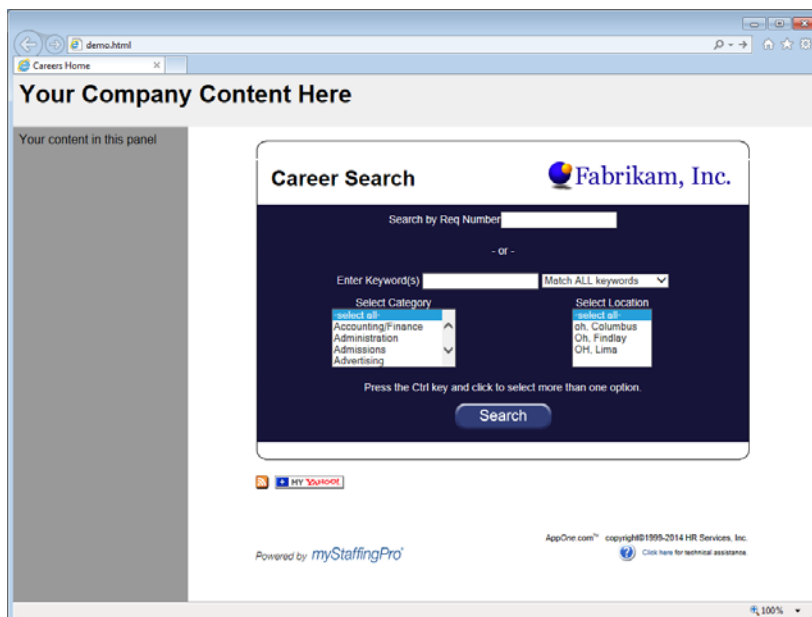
demo.html

Careers Home

Your Company Content Here

Your content in this panel

Career Search

Fabrikam, Inc.

Search by Req Number

- or -

Enter Keyword(s) Match ALL keywords

Select Category
-select all-
Accounting/Finance
Administration
Admissions
Advertising

Select Location
-select all-
oh, Columbus
Oh, Findlay
OH, Lima

Press the Ctrl key and click to select more than one option.

Search

MY YAHOO!

AppOne.com™ copyright©1999-2014 HR Services, Inc.

Click here for technical assistance.

Powered by myStaffingPro

100%